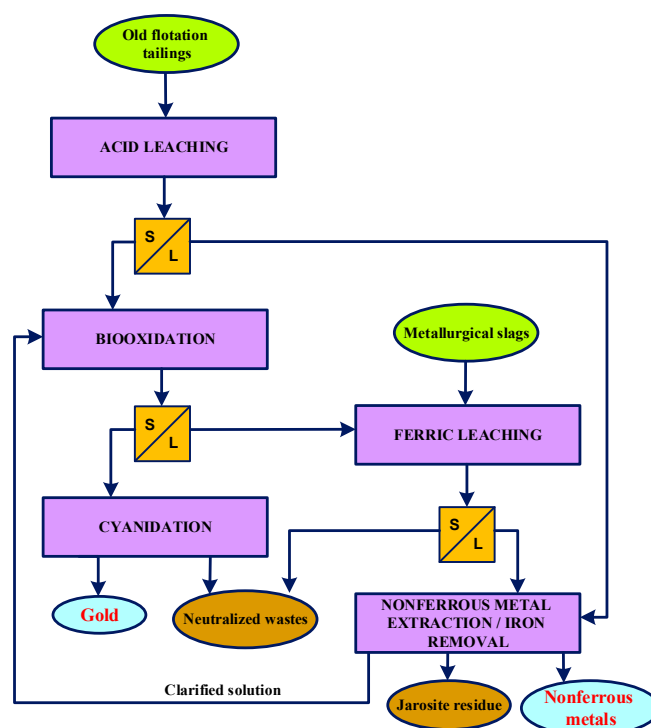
Old flotation tailings

ACID LEACHING

S
L

BIOOXIDATION

Metallurgical slags

S
L

FERRIC LEACHING

CYANIDATION

S
L

Gold

Neutralized wastes

NONFERROUS METAL EXTRACTION / IRON REMOVAL

Clarified solution

Jarosite residue

Nonferrous metals